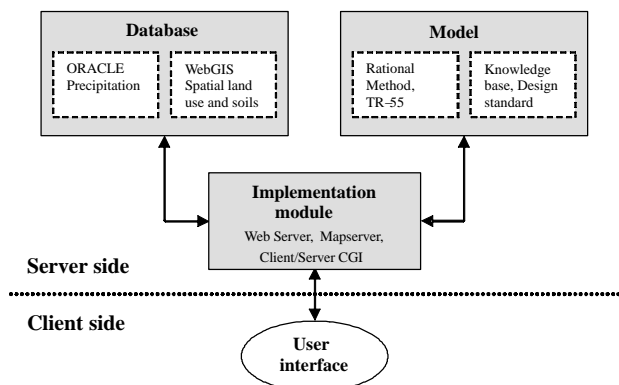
Database

ORACLE Precipitation

WebGIS Spatial land use and soils

Model

Rational Method, TR-55

Knowledge base, Design standard

Implementation module

Web Server, Mapserver, Client/Server CGI

Server side

Client side

User interface